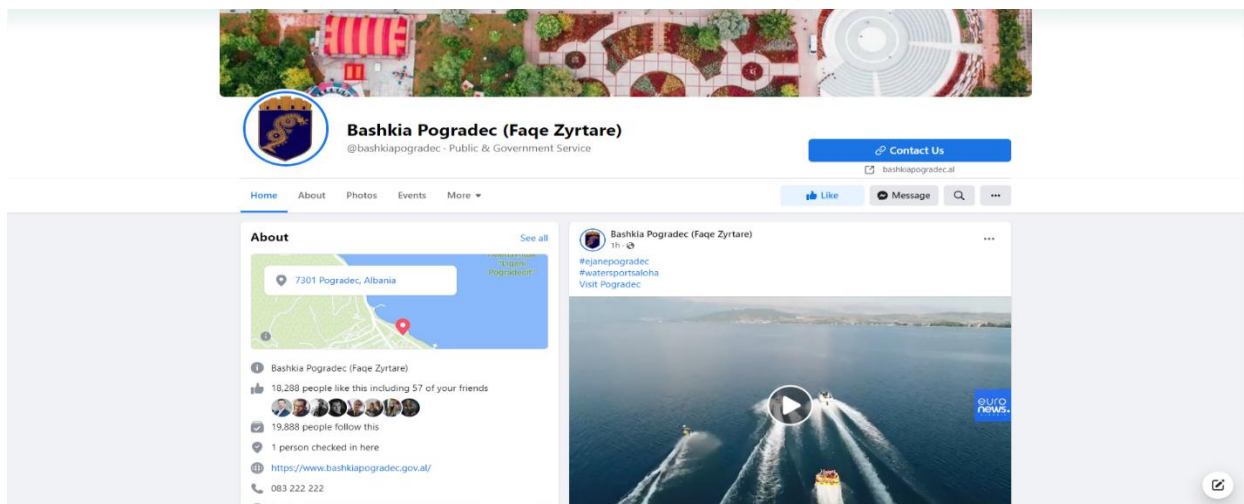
Bashkia Pogradec (Faqe Zyrtare)
@bashkiapogradec · Public & Government Service

Contact Us
bashkiapogradec.al

Home About Photos Events More

Like Message

About
See all

7301 Pogradec, Albania

"Drilon Pogradec"

Bashkia Pogradec (Faqe Zyrtare)
18,288 people like this including 57 of your friends
19,888 people follow this
1 person checked in here
https://www.bashkiapogradec.gov.al/
083 222 222

Bashkia Pogradec (Faqe Zyrtare)
1h ·
#ejanepogradec
#watersportsaloha
Visit Pogradec

euro news.